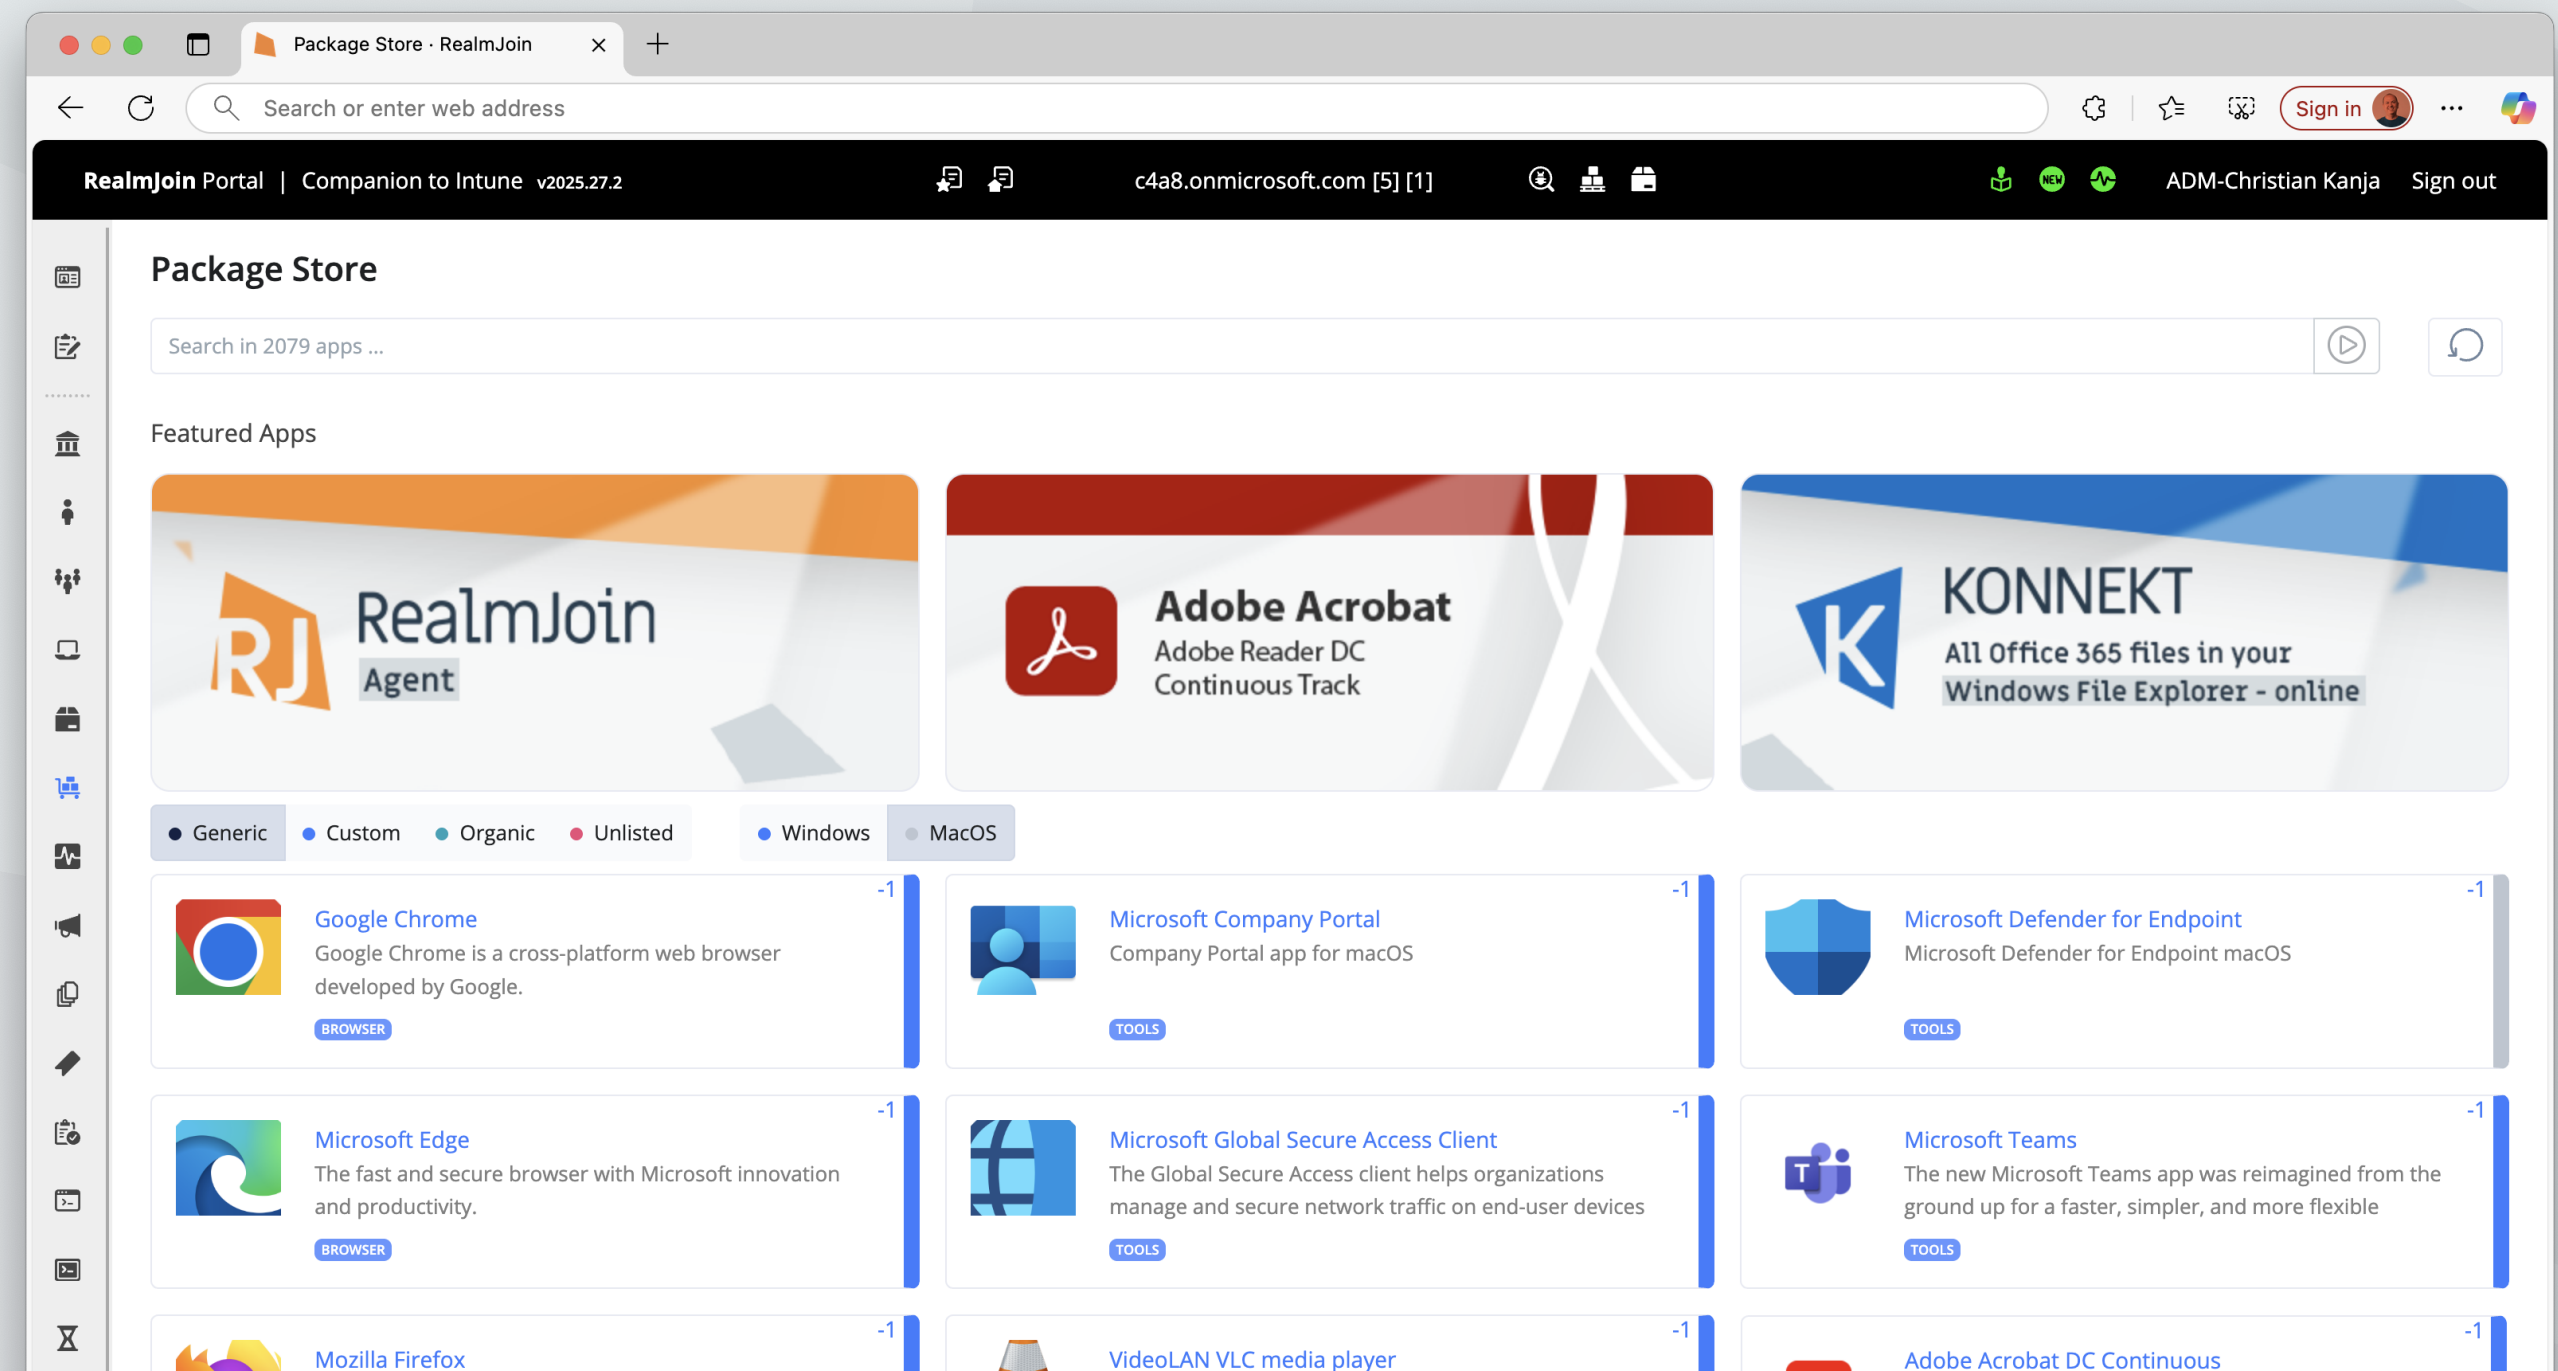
Package Store · RealmJoin

Search or enter web address

Sign in

RealmJoin Portal | Companion to Intune v2025.27.2

c4a8.onmicrosoft.com [5] [1]

NEW

ADM-Christian Kanja Sign out

Package Store

Search in 2079 apps ...

Featured Apps

RealmJoin Agent

Adobe Acrobat
Adobe Reader DC
Continuous Track

KONNEKT
All Office 365 files in your
Windows File Explorer - online

Generic Custom Organic Unlisted Windows MacOS

Google Chrome
Google Chrome is a cross-platform web browser developed by Google.
BROWSER
-1

Microsoft Company Portal
Company Portal app for macOS
TOOLS
-1

Microsoft Defender for Endpoint
Microsoft Defender for Endpoint macOS
TOOLS
-1

Microsoft Edge
The fast and secure browser with Microsoft innovation and productivity.
BROWSER
-1

Microsoft Global Secure Access Client
The Global Secure Access client helps organizations manage and secure network traffic on end-user devices
TOOLS
-1

Microsoft Teams
The new Microsoft Teams app was reimagined from the ground up for a faster, simpler, and more flexible
TOOLS
-1

Mozilla Firefox
-1

VideoLAN VLC media player
-1

Adobe Acrobat DC Continuous
-1